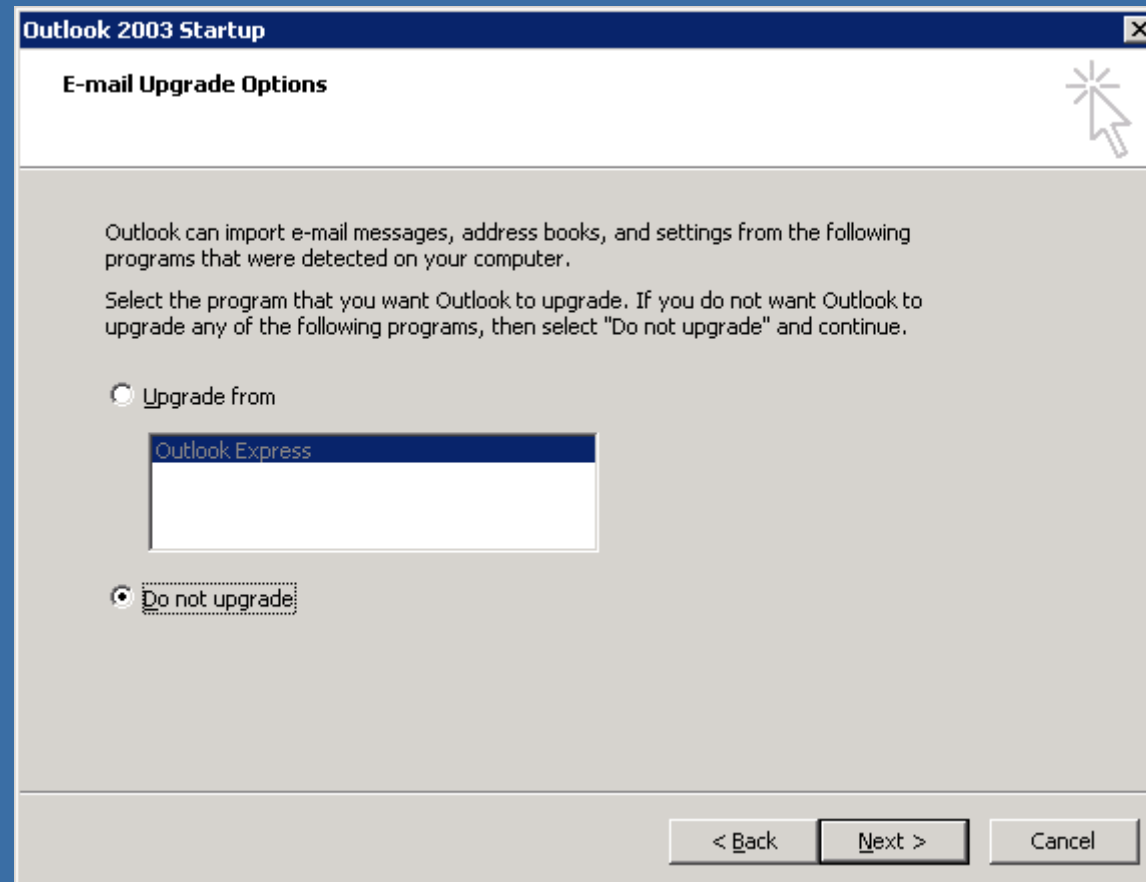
Outlook 2003 Startup

E-mail Upgrade Options

Outlook can import e-mail messages, address books, and settings from the following programs that were detected on your computer.

Select the program that you want Outlook to upgrade. If you do not want Outlook to upgrade any of the following programs, then select "Do not upgrade" and continue.

Upgrade from

Outlook Express

Do not upgrade

< Back

Next >

Cancel